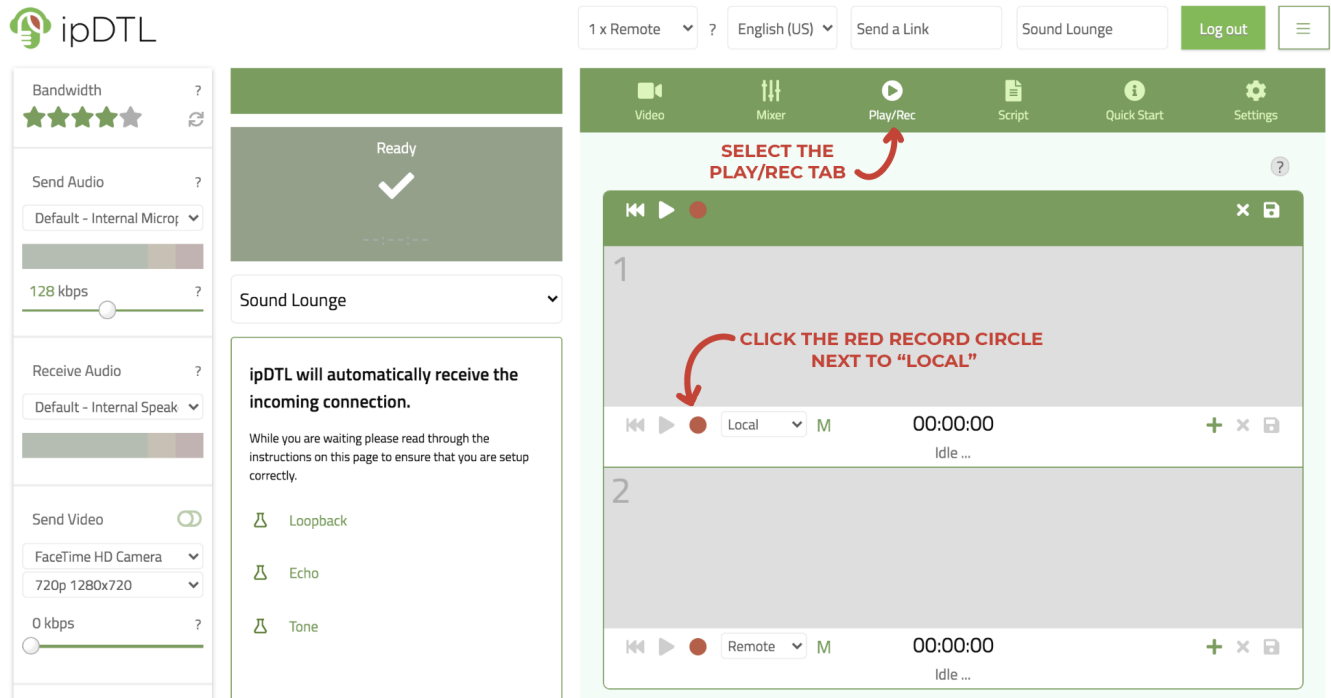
ipDTL

1 x Remote ? English (US) Send a Link Sound Lounge Log out

Bandwidth ?

Send Audio ?
Default - Internal Microp

128 kbps ?

Receive Audio ?
Default - Internal Speak

Send Video
FaceTime HD Camera
720p 1280x720
0 kbps ?

Ready

--:--:--

Sound Lounge

ipDTL will automatically receive the incoming connection.

While you are waiting please read through the instructions on this page to ensure that you are setup correctly.

Loopback

Echo

Tone

Video Mixer Play/Rec Script Quick Start Settings

SELECT THE PLAY/REC TAB

?

1

CLICK THE RED RECORD CIRCLE NEXT TO "LOCAL"

Local M 00:00:00
Idle ...

2

Remote M 00:00:00
Idle ...